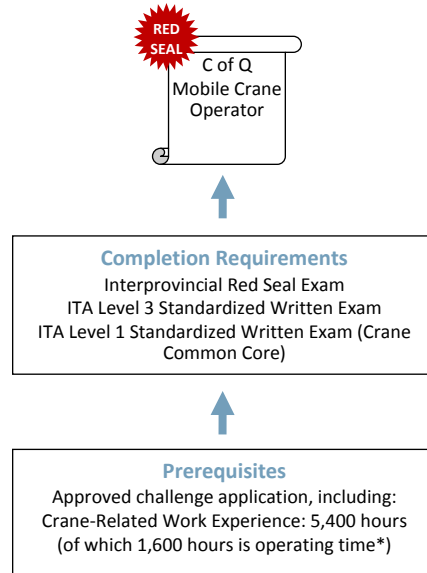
RED SEAL

C of Q Mobile Crane Operator

Completion Requirements
Interprovincial Red Seal Exam
ITA Level 3 Standardized Written Exam
ITA Level 1 Standardized Written Exam (Crane Common Core)

Prerequisites
Approved challenge application, including:
Crane-Related Work Experience: 5,400 hours (of which 1,600 hours is operating time*)